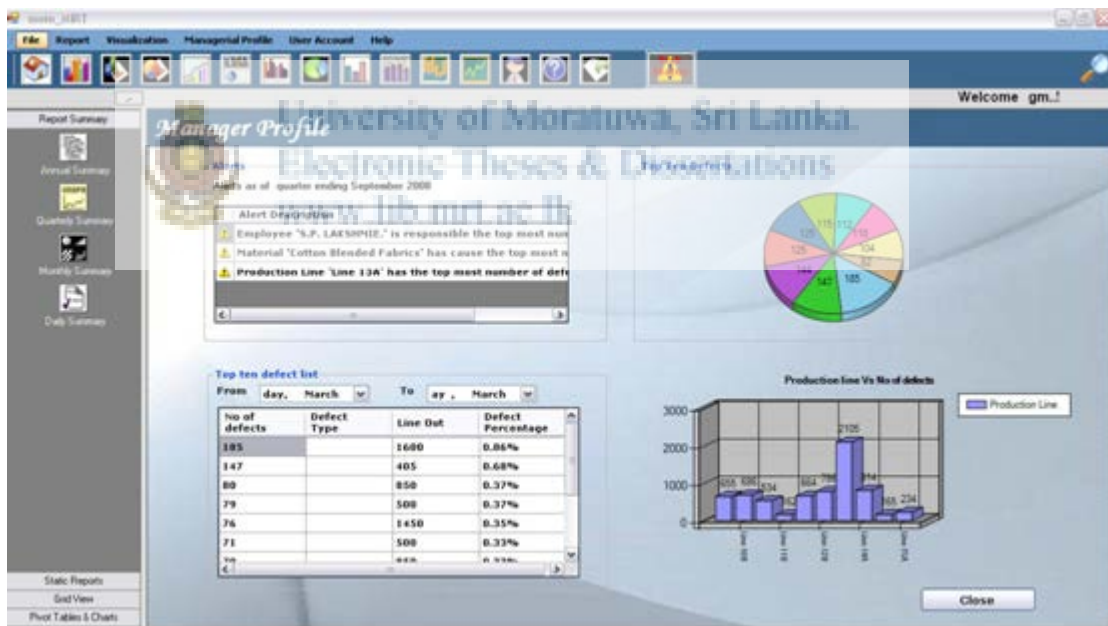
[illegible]

File Report Visualization Managerial Profile User Account Help

Welcome gm..!

Report Summary

Annual Summary

Quarterly Summary

Monthly Summary

Daily Summary

Static Reports

Grid View

Pivot Tables & Charts

Manager Profile

University of Moratuwa, Sri Lanka.
Electronic Theses & Dissertations
www.lib.mrt.ac.lk

Alerts

Alerts as of quarter ending September 2008

| Alert Description |
|---|
| Employee "S.P. LAKSHMIE." is responsible the top most nu |
| Material "Cotton Blended Fabrics" has cause the top most n |
| Production Line "Line 13A" has the top most number of def |

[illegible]

115 112 125 104 125 105 147 185 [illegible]

Top ten defect list

From day, March To ay, March

| No of defects | Defect Type | Line Out | Defect Percentage |
|---|---|---|---|
| 185 | | 1600 | 0.86% |
| 147 | | 405 | 0.68% |
| 80 | | 850 | 0.37% |
| 79 | | 500 | 0.37% |
| 76 | | 1450 | 0.35% |
| 71 | | 500 | 0.33% |
| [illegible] | | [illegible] | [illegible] |

Production line Vs No of defects

Production Line

3000
2000
1000
0

655 636 534 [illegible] 664 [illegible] 2105 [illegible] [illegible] 234

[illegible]

Close